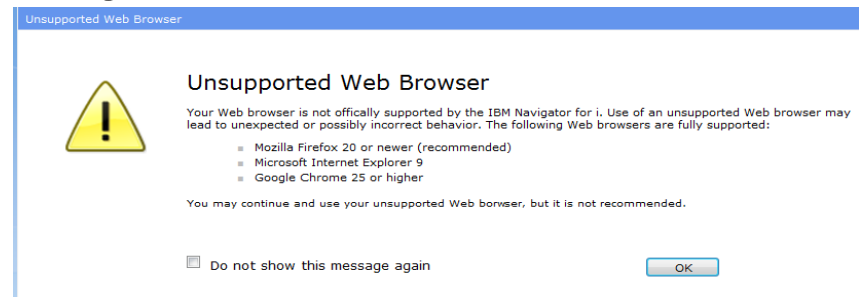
Unsupported Web Browser

Unsupported Web Browser

Your Web browser is not offically supported by the IBM Navigator for i. Use of an unsupported Web browser may lead to unexpected or possibly incorrect behavior. The following Web browsers are fully supported:

- Mozilla Firefox 20 or newer (recommended)
- Microsoft Internet Explorer 9
- Google Chrome 25 or higher

You may continue and use your unsupported Web borwser, but it is not recommended.

Do not show this message again

OK